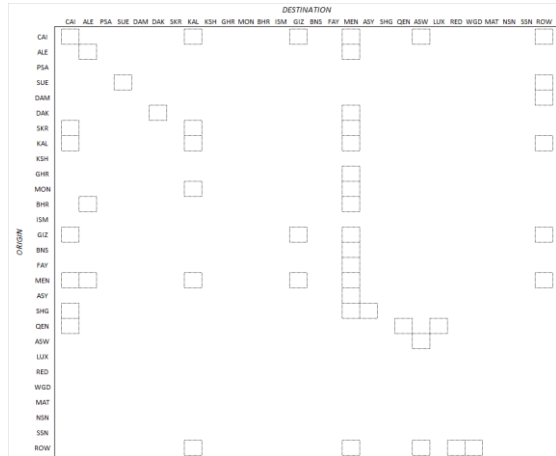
DESTINATION

CAI ALE PSA SUE DAM DAK SKR KAL KSH GHR MON BHR ISM GIZ BNS FAY MEN ASY SHG QEN ASW LUX RED WGD MAT NSN SSN ROW

ORIGIN

CAI
ALE
PSA
SUE
DAM
DAK
SKR
KAL
KSH
GHR
MON
BHR
ISM
GIZ
BNS
FAY
MEN
ASY
SHG
QEN
ASW
LUX
RED
WGD
MAT
NSN
SSN
ROW